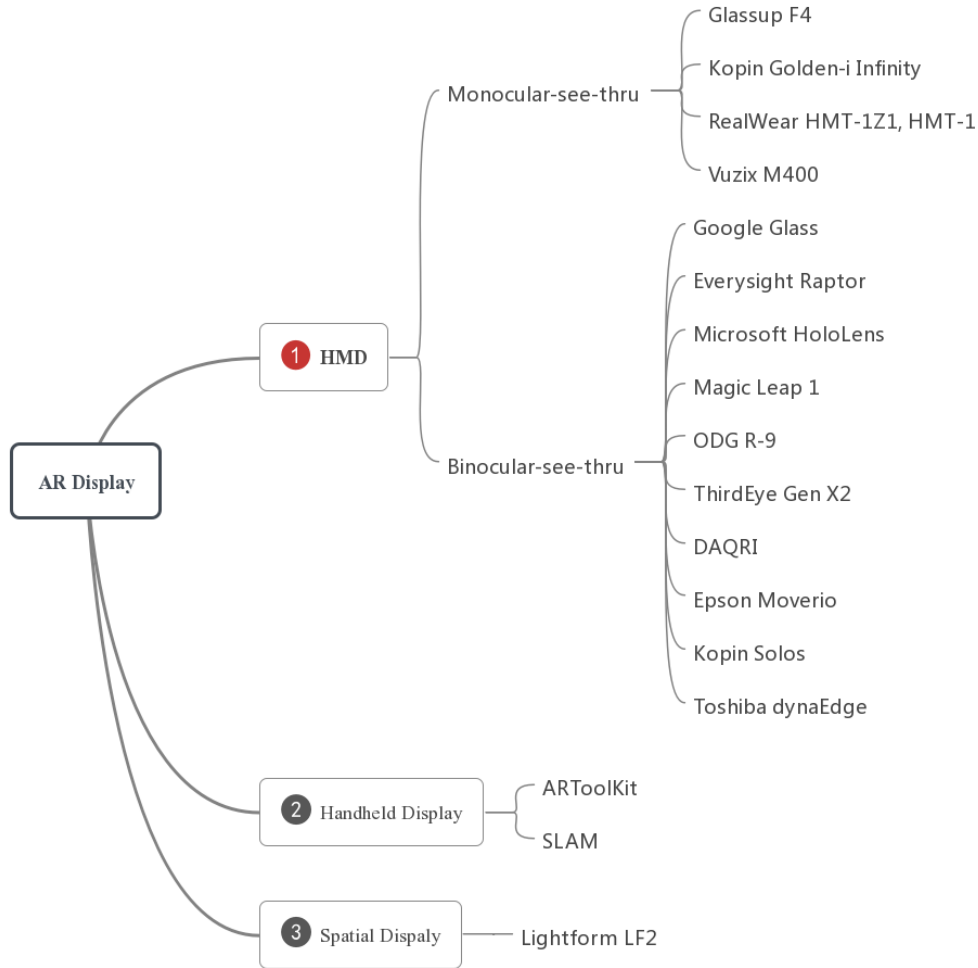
AR Display

1 HMD

Monocular-see-thru

Glassup F4

Kopin Golden-i Infinity

RealWear HMT-1Z1, HMT-1

Vuzix M400

Binocular-see-thru

Google Glass

Everysight Raptor

Microsoft HoloLens

Magic Leap 1

ODG R-9

ThirdEye Gen X2

DAQRI

Epson Moverio

Kopin Solos

Toshiba dynaEdge

2 Handheld Display

ARToolKit

SLAM

3 Spatial Dispaly

Lightform LF2